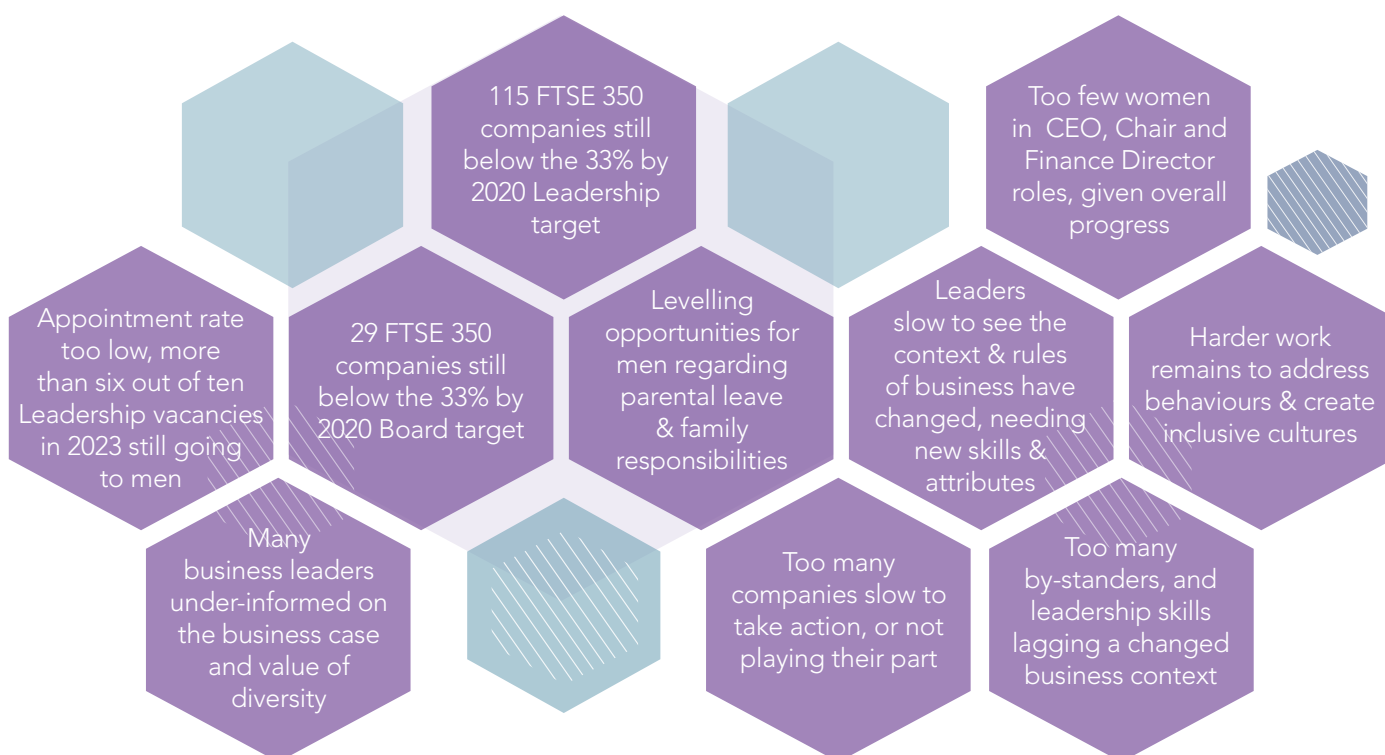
115 FTSE 350 companies still below the 33% by 2020 Leadership target

Too few women in CEO, Chair and Finance Director roles, given overall progress

Appointment rate too low, more than six out of ten Leadership vacancies in 2023 still going to men

29 FTSE 350 companies still below the 33% by 2020 Board target

Levelling opportunities for men regarding parental leave & family responsibilities

Leaders slow to see the context & rules of business have changed, needing new skills & attributes

Harder work remains to address behaviours & create inclusive cultures

Many business leaders under-informed on the business case and value of diversity

Too many companies slow to take action, or not playing their part

Too many by-standers, and leadership skills lagging a changed business context